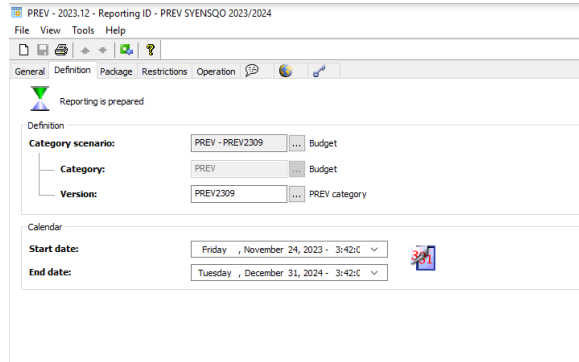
PREV - 2023.12 - Reporting ID - PREV SYENSQO 2023/2024
File View Tools Help
General Definition Package Restrictions Operation

Reporting is prepared

Definition
Category scenario: PREV - PREV2309 ... Budget
Category: PREV ... Budget
Version: PREV2309 ... PREV category

Calendar
Start date: Friday , November 24, 2023 - 3:42:0
End date: Tuesday , December 31, 2024 - 3:42:0
31